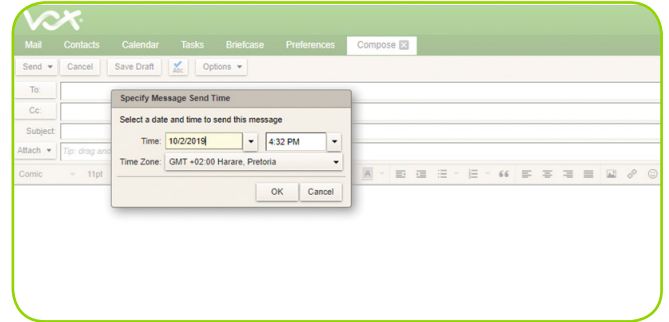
VOX

Mail Contacts Calendar Tasks Briefcase Preferences Compose

Send Cancel Save Draft ABC Options

To:

Cc:

Subject:

Attach Tip: drag and

Comic 11pt

Specify Message Send Time

Select a date and time to send this message

Time: 10/2/2019 4:32 PM

Time Zone: GMT +02:00 Harare, Pretoria

OK Cancel